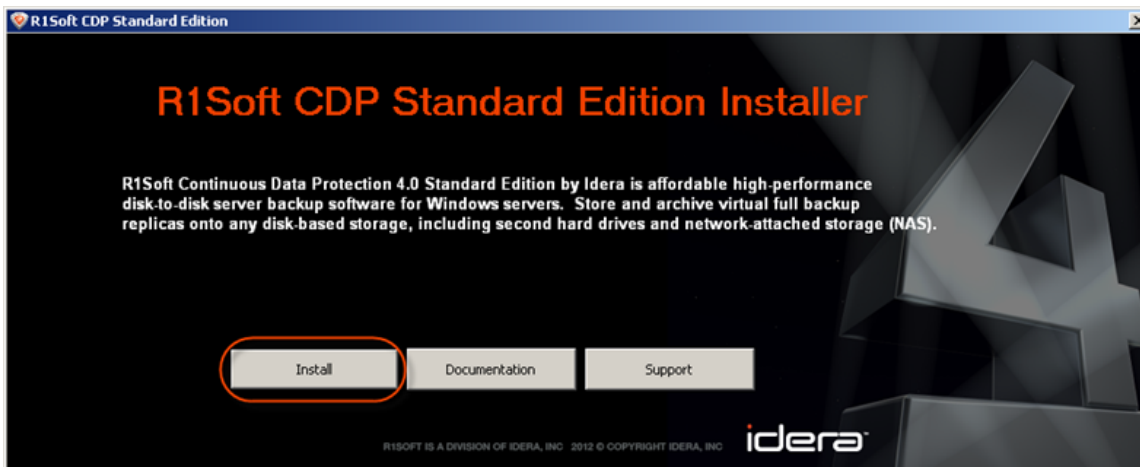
R1Soft CDP Standard Edition

R1Soft CDP Standard Edition Installer

R1Soft Continuous Data Protection 4.0 Standard Edition by Idera is affordable high-performance disk-to-disk server backup software for Windows servers. Store and archive virtual full backup replicas onto any disk-based storage, including second hard drives and network-attached storage (NAS).

Install

Documentation

Support

R1SOFT IS A DIVISION OF IDERA, INC 2012 © COPYRIGHT IDERA, INC

idera